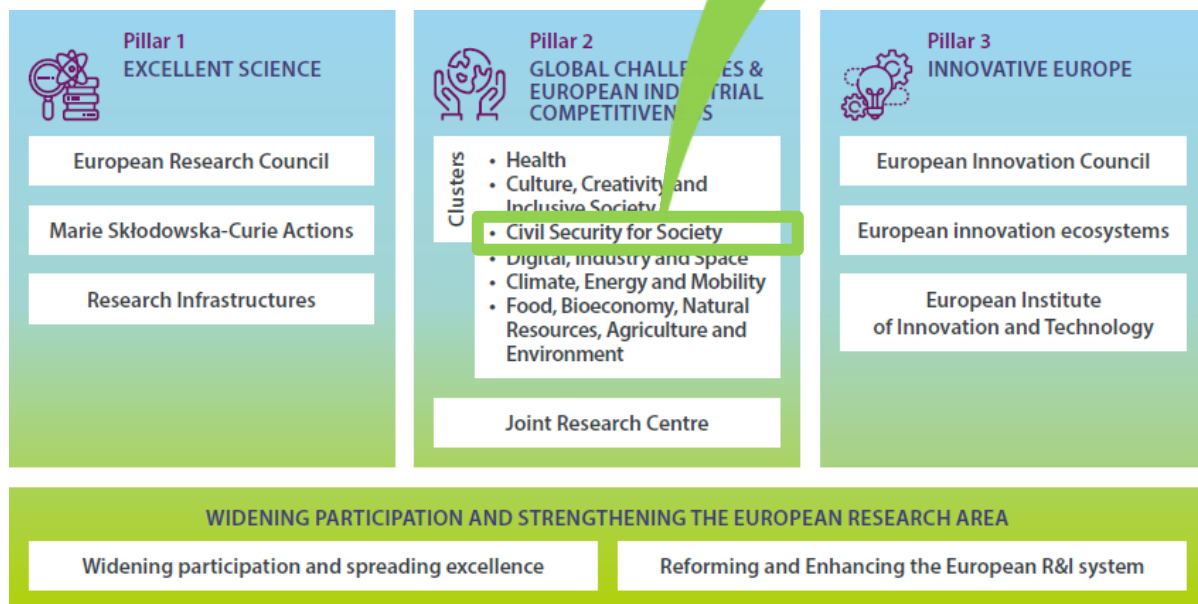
Pillar 1
EXCELLENT SCIENCE

European Research Council

Marie Skłodowska-Curie Actions

Research Infrastructures

Pillar 2
GLOBAL CHALLE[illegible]ES & EUROPEAN IND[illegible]TRIAL COMPETITIVEN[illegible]S

Clusters

• Health
• Culture, Creativity and Inclusive Society
• Civil Security for Society
• Digital, Industry and Space
• Climate, Energy and Mobility
• Food, Bioeconomy, Natural Resources, Agriculture and Environment

Joint Research Centre

Pillar 3
INNOVATIVE EUROPE

European Innovation Council

European innovation ecosystems

European Institute of Innovation and Technology

WIDENING PARTICIPATION AND STRENGTHENING THE EUROPEAN RESEARCH AREA

Widening participation and spreading excellence

Reforming and Enhancing the European R&I system